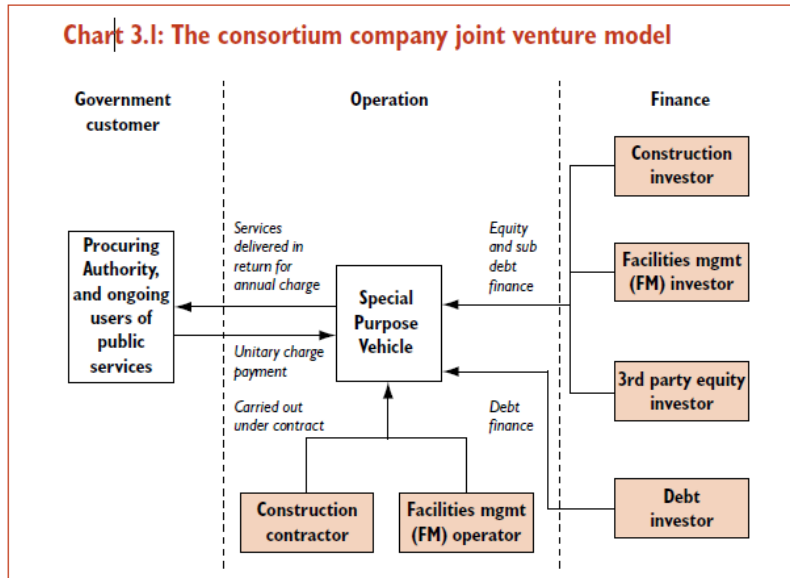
Chart 3.1: The consortium company joint venture model

Government customer

Operation

Finance

Construction investor

Facilities mgmt (FM) investor

3rd party equity investor

Debt investor

Procuring Authority, and ongoing users of public services

Services delivered in return for annual charge

Unitary charge payment

Special Purpose Vehicle

Equity and sub debt finance

Debt finance

Carried out under contract

Construction contractor

Facilities mgmt (FM) operator